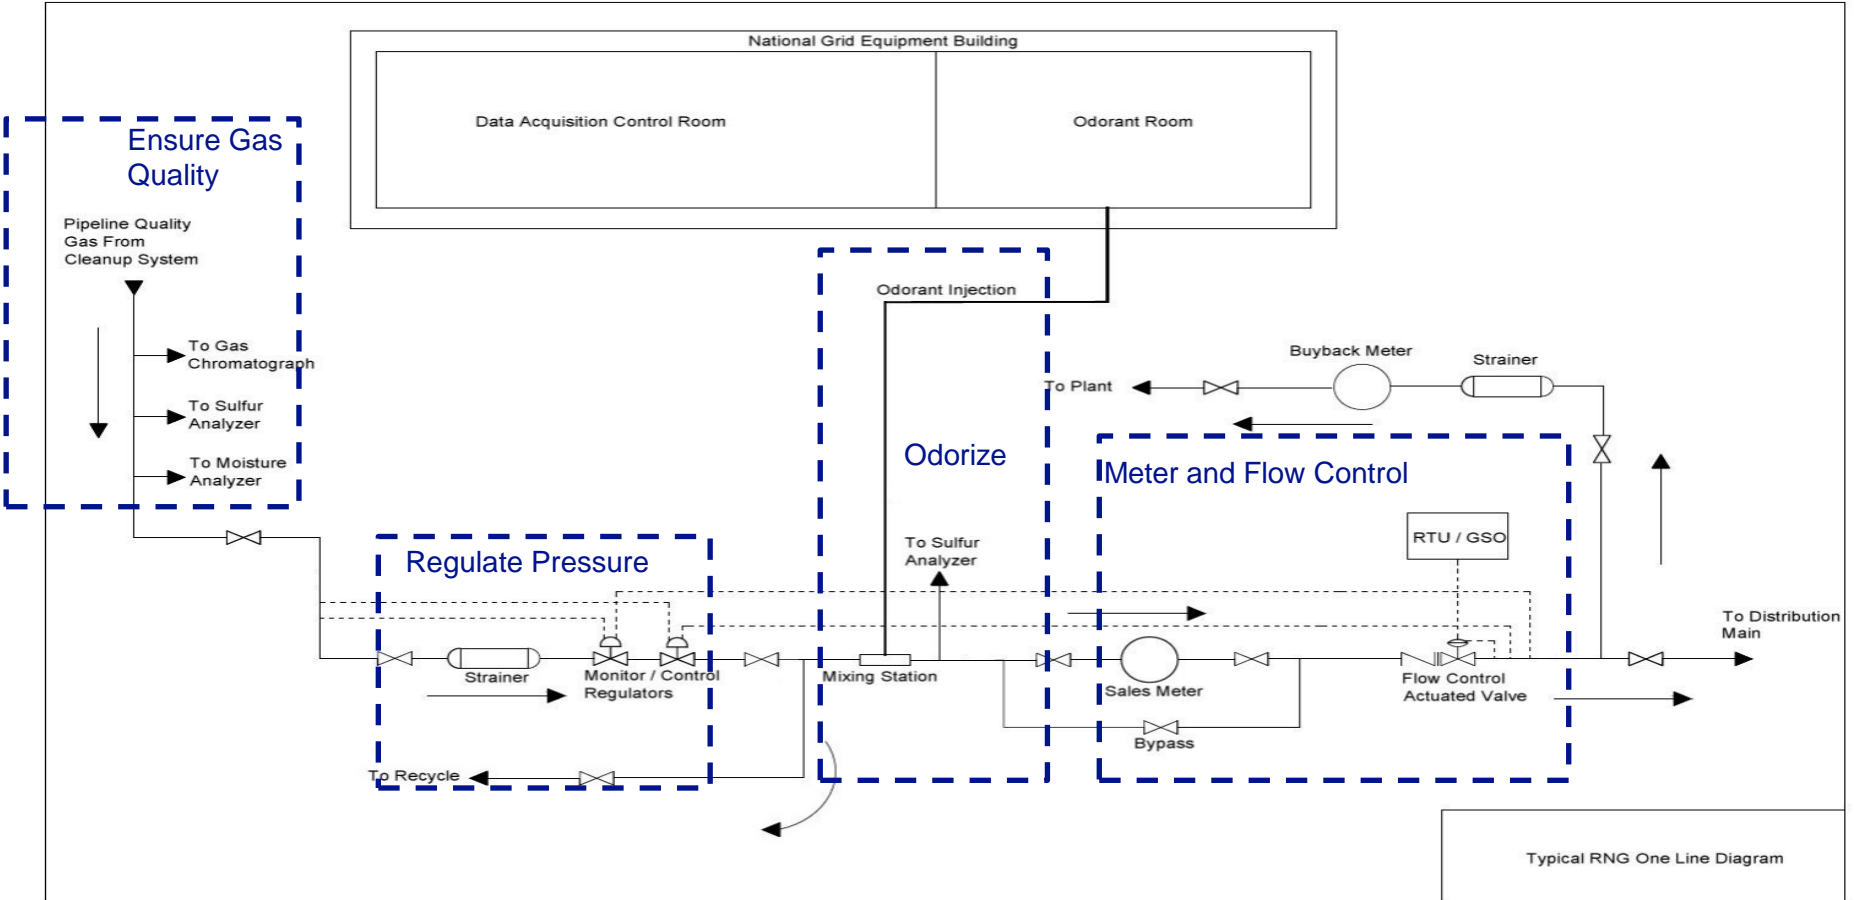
National Grid Equipment Building

Data Acquisition Control Room

Odorant Room

Ensure Gas Quality

Pipeline Quality Gas From Cleanup System

To Gas Chromatograph

To Sulfur Analyzer

To Moisture Analyzer

Odorant Injection

Buyback Meter

Strainer

To Plant

Odorize

Meter and Flow Control

RTU / GSO

Regulate Pressure

To Sulfur Analyzer

To Distribution Main

Strainer

Monitor / Control Regulators

Mixing Station

Sales Meter

Flow Control Actuated Valve

Bypass

To Recycle

Typical RNG One Line Diagram